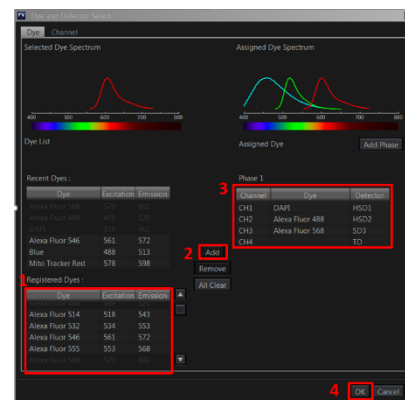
Dye and Detector Select

Dye Channel

Selected Dye Spectrum

400 500 600 700 800

Assigned Dye Spectrum

400 500 600 700 800

Dye List

Assigned Dye

Add Phase

Recent Dyes :

| Dye | Excitation | Emission |
|---|---|---|
| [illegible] | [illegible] | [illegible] |
| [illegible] | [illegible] | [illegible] |
| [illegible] | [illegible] | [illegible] |
| Alexa Fluor 546 | 561 | 572 |
| Blue | 488 | 513 |
| Mito Tracker Red | 578 | 598 |

Phase 1

3

| Channel | Dye | Detector |
|---|---|---|
| CH1 | DAPI | HSD1 |
| CH2 | Alexa Fluor 488 | HSD2 |
| CH3 | Alexa Fluor 568 | SD3 |
| CH4 | | TD |

2 Add

Remove

All Clear

Registered Dyes :

1

| Dye | Excitation | Emission |
|---|---|---|
| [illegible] | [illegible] | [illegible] |
| Alexa Fluor 514 | 518 | 543 |
| Alexa Fluor 532 | 534 | 553 |
| Alexa Fluor 546 | 561 | 572 |
| Alexa Fluor 555 | 553 | 568 |
| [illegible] | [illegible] | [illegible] |

4 OK Cancel